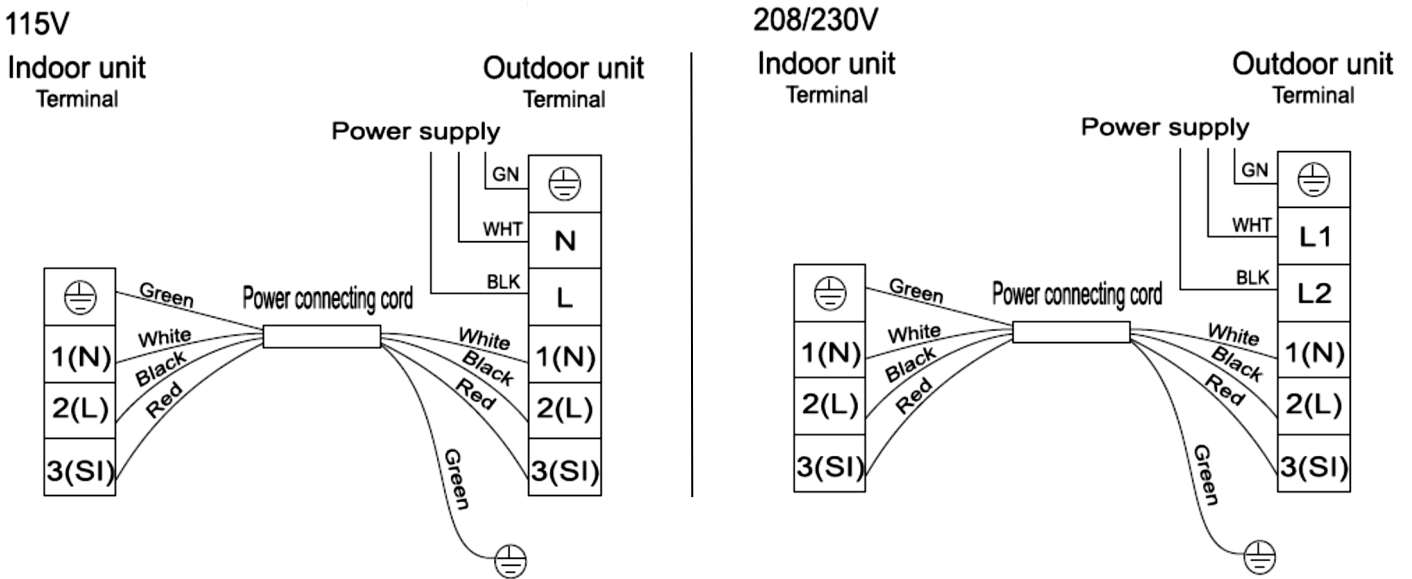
115V

Indoor unit
Terminal

Outdoor unit
Terminal

Power supply

GN
WHT
BLK

N
L

1(N)
2(L)
3(SI)

Green
White
Black
Red

Power connecting cord

White
Black
Red

1(N)
2(L)
3(SI)

Green

208/230V

Indoor unit
Terminal

Outdoor unit
Terminal

Power supply

GN
WHT
BLK

L1
L2

1(N)
2(L)
3(SI)

Green
White
Black
Red

Power connecting cord

White
Black
Red

1(N)
2(L)
3(SI)

Green